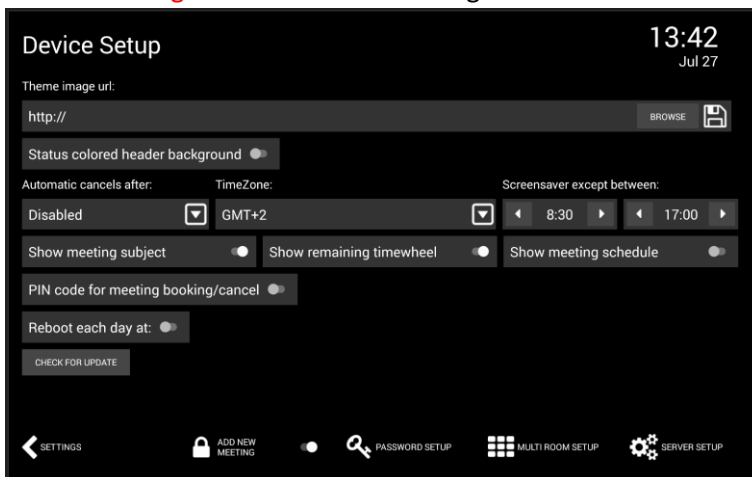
Device Setup

13:42
Jul 27

Theme image url:

http://

BROWSE

Status colored header background

Automatic cancels after:

Disabled

TimeZone:

GMT+2

Screensaver except between:

8:30

17:00

Show meeting subject

Show remaining timewheel

Show meeting schedule

PIN code for meeting booking/cancel

Reboot each day at:

CHECK FOR UPDATE

SETTINGS

ADD NEW MEETING

PASSWORD SETUP

MULTI ROOM SETUP

SERVER SETUP